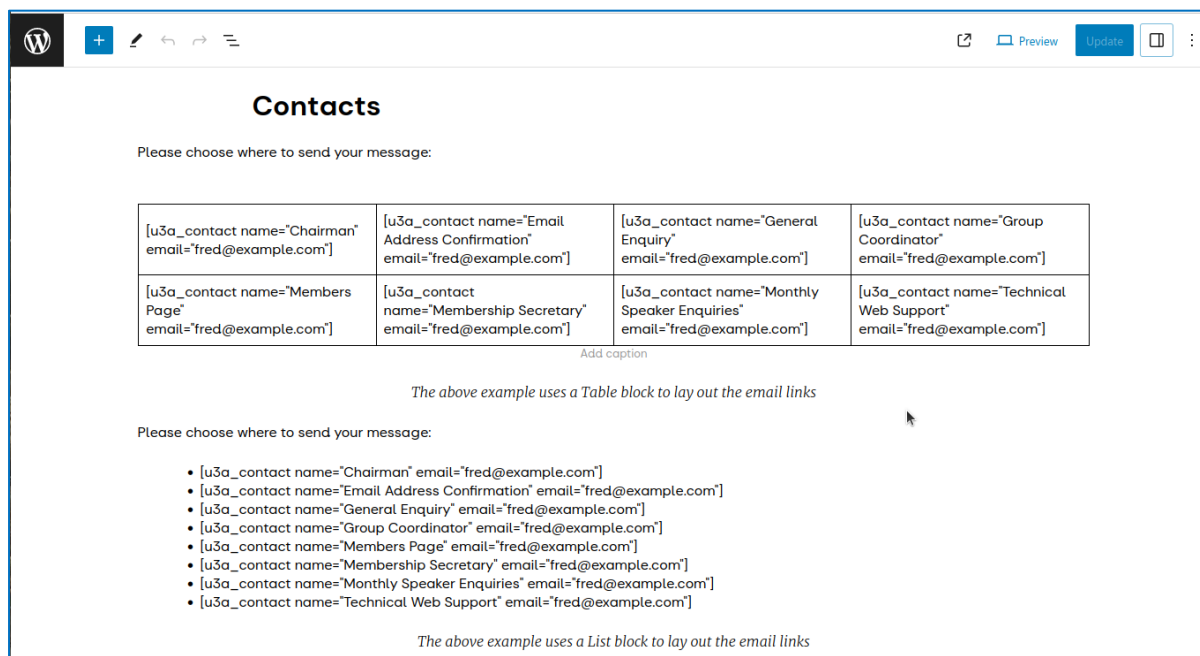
Preview Update

Contacts

Please choose where to send your message:

| [u3a_contact name="Chairman" email="fred@example.com"] | [u3a_contact name="Email Address Confirmation" email="fred@example.com"] | [u3a_contact name="General Enquiry" email="fred@example.com"] | [u3a_contact name="Group Coordinator" email="fred@example.com"] |
|---|---|---|---|
| [u3a_contact name="Members Page" email="fred@example.com"] | [u3a_contact name="Membership Secretary" email="fred@example.com"] | [u3a_contact name="Monthly Speaker Enquiries" email="fred@example.com"] | [u3a_contact name="Technical Web Support" email="fred@example.com"] |

Add caption

The above example uses a Table block to lay out the email links

Please choose where to send your message:

- [u3a_contact name="Chairman" email="fred@example.com"]
- [u3a_contact name="Email Address Confirmation" email="fred@example.com"]
- [u3a_contact name="General Enquiry" email="fred@example.com"]
- [u3a_contact name="Group Coordinator" email="fred@example.com"]
- [u3a_contact name="Members Page" email="fred@example.com"]
- [u3a_contact name="Membership Secretary" email="fred@example.com"]
- [u3a_contact name="Monthly Speaker Enquiries" email="fred@example.com"]
- [u3a_contact name="Technical Web Support" email="fred@example.com"]

The above example uses a List block to lay out the email links